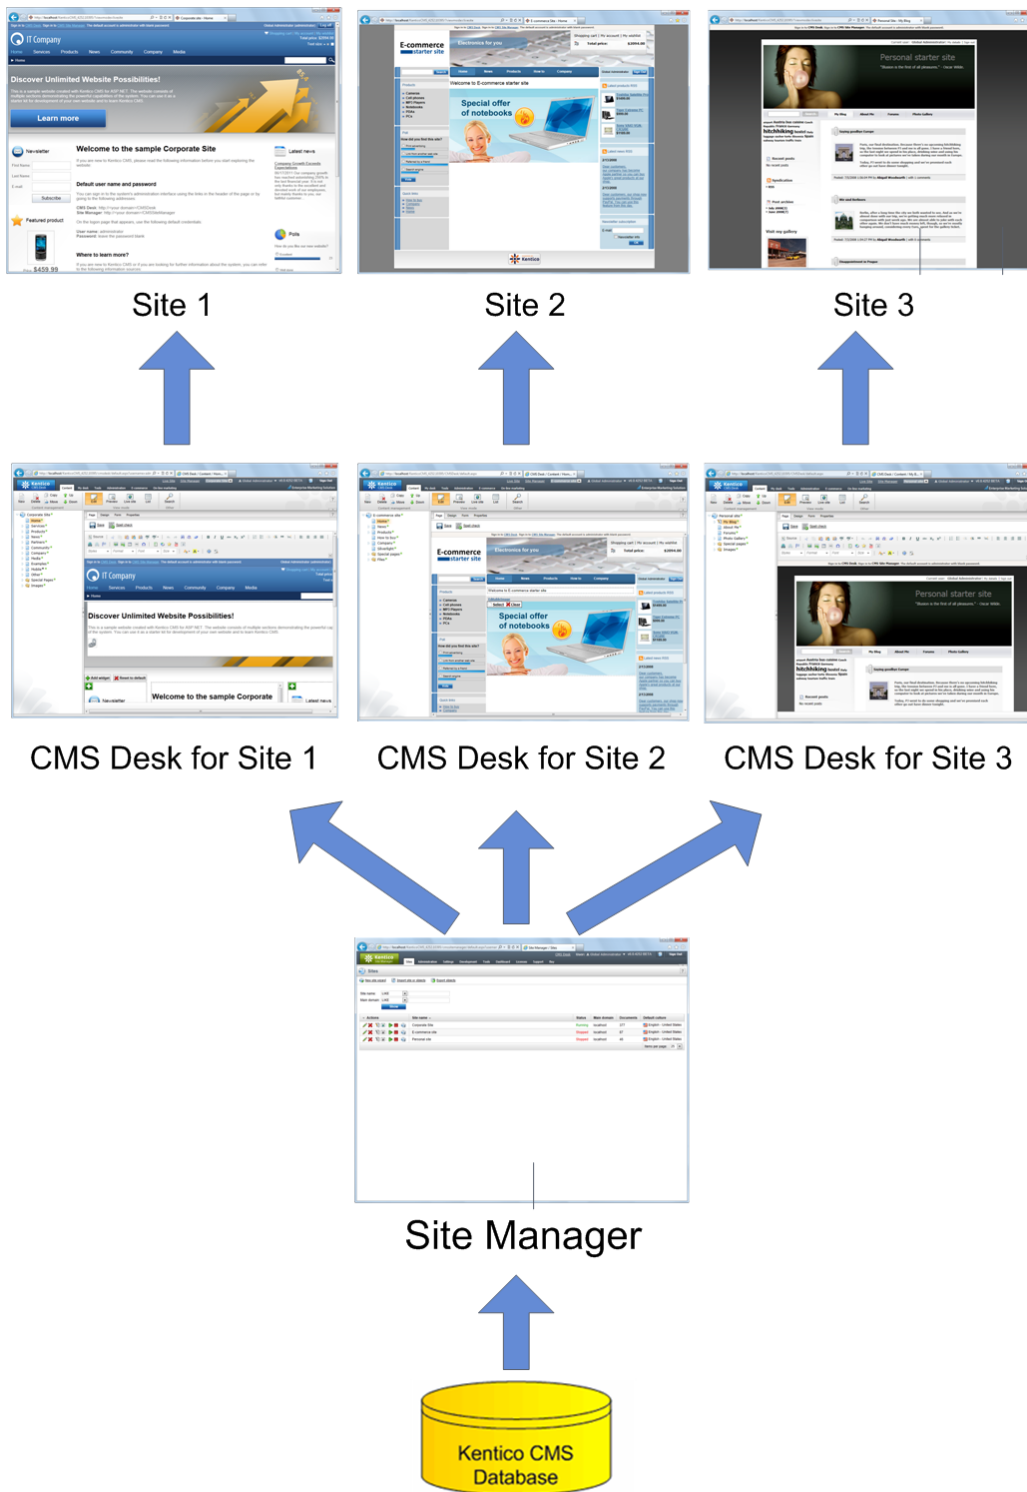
IT Company

Discover Unlimited Website Possibilities!

Learn more

Welcome to the sample Corporate Site

E-commerce starter site

Special offer of notebooks

Personal starter site

Site 1

Site 2

Site 3

IT Company

Discover Unlimited Website Possibilities!

Welcome to the sample Corporate

E-commerce starter site

Special offer of notebooks

Personal starter site

CMS Desk for Site 1

CMS Desk for Site 2

CMS Desk for Site 3

Site Manager

Kentico CMS Database